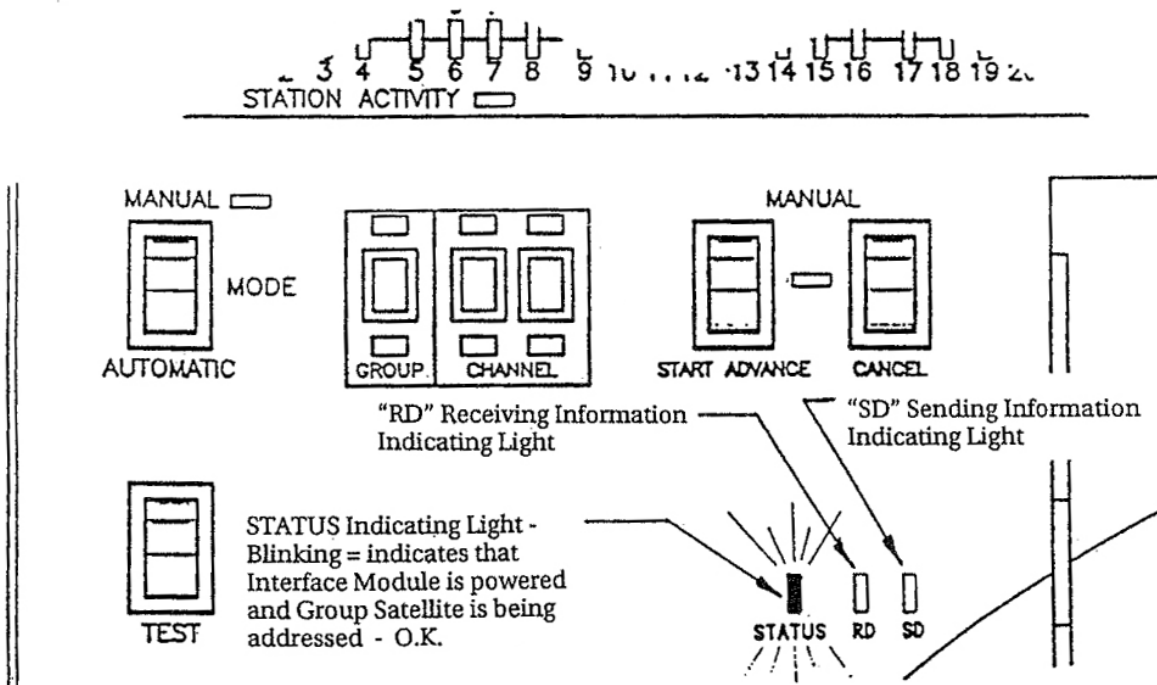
3 4 5 6 7 8 9 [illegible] 13 14 15 16 17 18 19 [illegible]
STATION ACTIVITY

MANUAL
MODE
AUTOMATIC

GROUP CHANNEL

MANUAL
START ADVANCE CANCEL

"RD" Receiving Information Indicating Light

"SD" Sending Information Indicating Light

TEST

STATUS Indicating Light - Blinking = indicates that Interface Module is powered and Group Satellite is being addressed - O.K.

STATUS RD SD